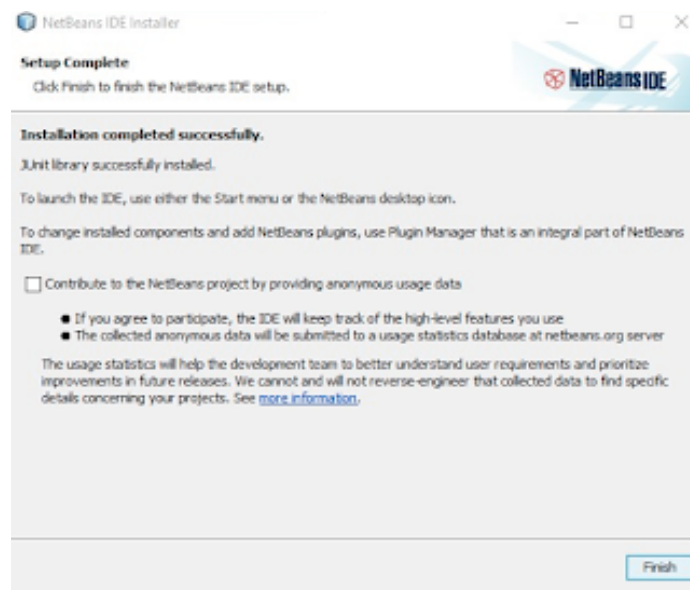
NetBeans IDE Installer

Setup Complete

Click Finish to finish the NetBeans IDE setup.

NetBeans IDE

Installation completed successfully.

JUnit library successfully installed.

To launch the IDE, use either the Start menu or the NetBeans desktop icon.

To change installed components and add NetBeans plugins, use Plugin Manager that is an integral part of NetBeans IDE.

Contribute to the NetBeans project by providing anonymous usage data

- If you agree to participate, the IDE will keep track of the high-level features you use
- The collected anonymous data will be submitted to a usage statistics database at netbeans.org server

The usage statistics will help the development team to better understand user requirements and prioritize improvements in future releases. We cannot and will not reverse-engineer that collected data to find specific details concerning your projects. See more information.

Finish